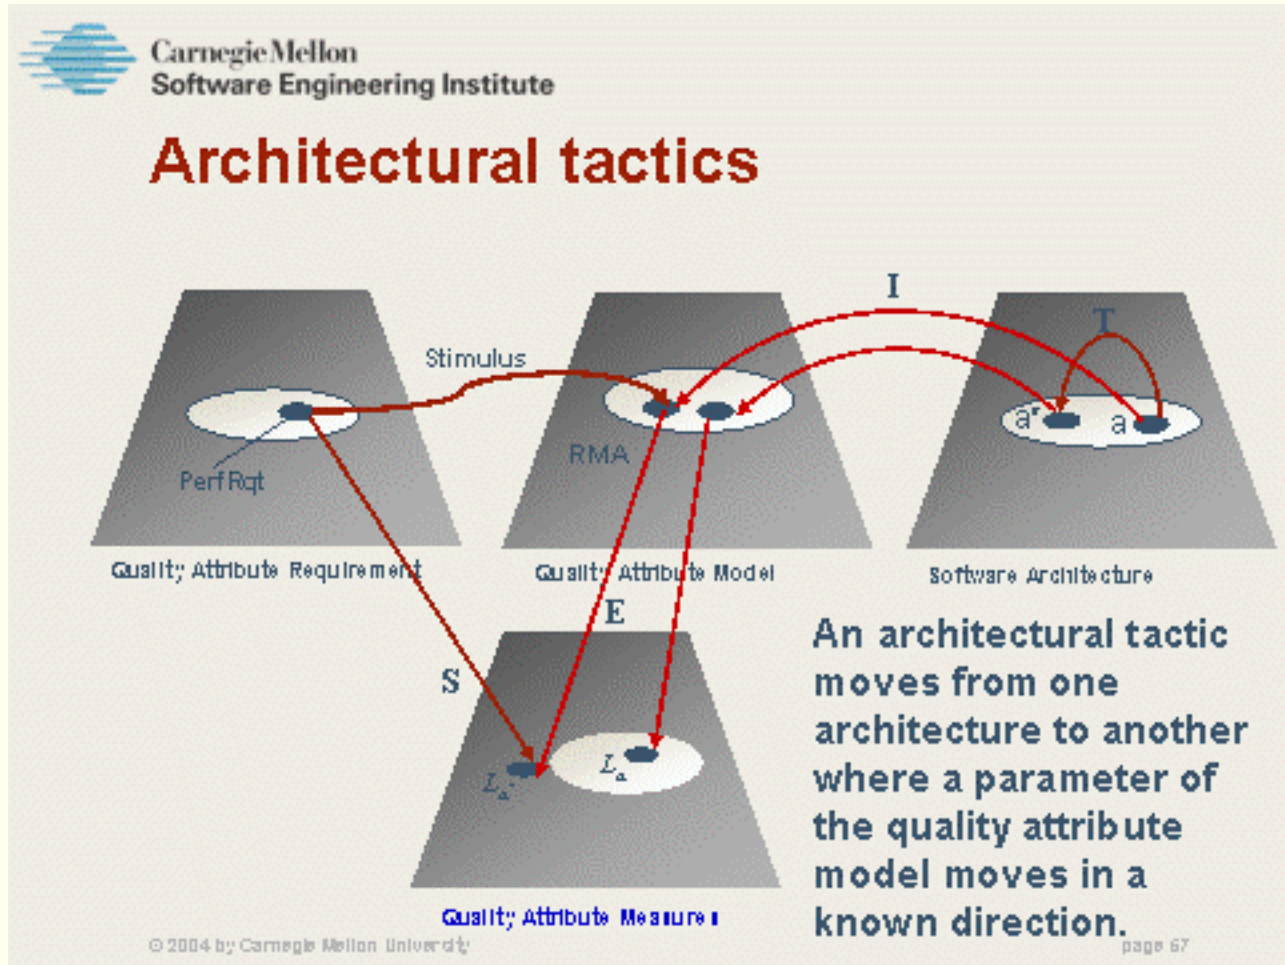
Carnegie Mellon
Software Engineering Institute

Architectural tactics

I

T

Stimulus

a'

a

RMA

PerfRqt

Quality Attribute Requirement

Quality Attribute Model

Software Architecture

E

S

$L_a$

$L_{a'}$

Quality Attribute Measure

An architectural tactic moves from one architecture to another where a parameter of the quality attribute model moves in a known direction.

© 2004 by Carnegie Mellon University

page 67